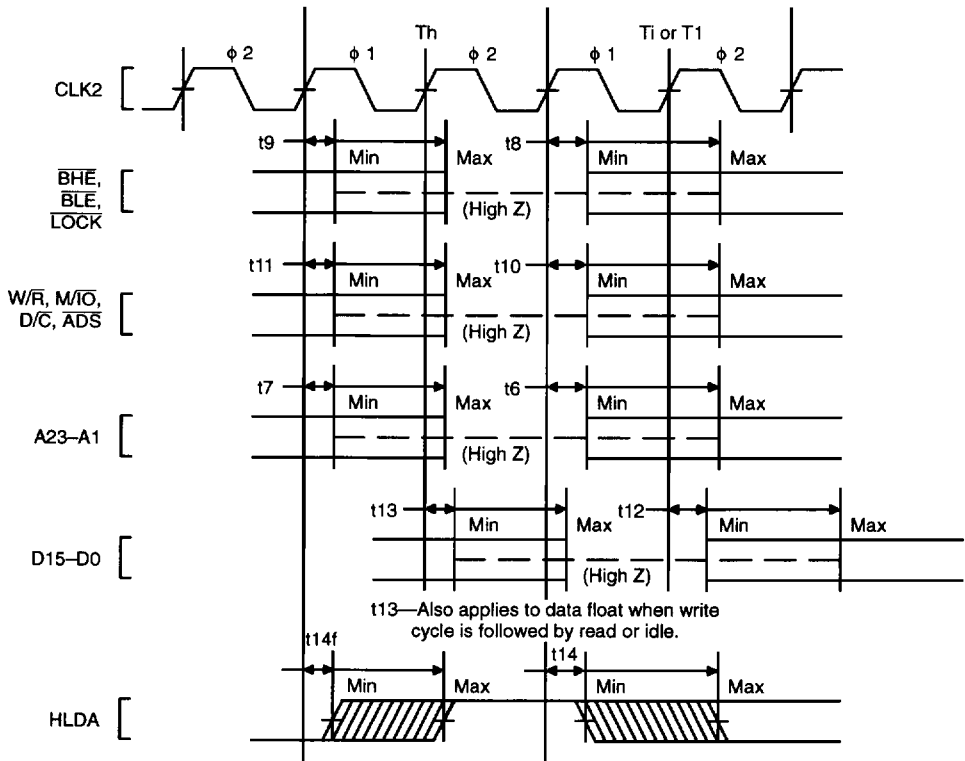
Th

Ti or T1

$\phi$ 2 $\phi$ 1 $\phi$ 2 $\phi$ 1 $\phi$ 2

CLK2

t9 Min Max t8 Min Max

$\overline{BHE}$, $\overline{BLE}$, $\overline{LOCK}$

(High Z)

t11 Min Max t10 Min Max

W/$\overline{R}$, M/$\overline{IO}$, D/$\overline{C}$, $\overline{ADS}$

(High Z)

t7 Min Max t6 Min Max

A23–A1

(High Z)

t13 Min Max t12 Min Max

D15–D0

(High Z)

t13—Also applies to data float when write cycle is followed by read or idle.

t14f Min Max t14 Min Max

HLDA